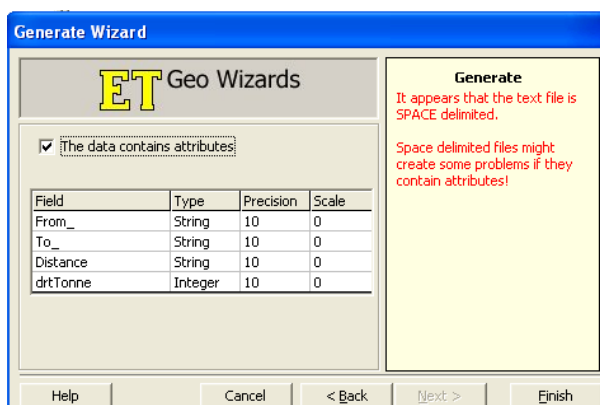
Generate Wizard

ET Geo Wizards

☑ The data contains attributes

| Field | Type | Precision | Scale |
|---|---|---|---|
| From_ | String | 10 | 0 |
| To_ | String | 10 | 0 |
| Distance | String | 10 | 0 |
| drtTonne | Integer | 10 | 0 |

Generate

It appears that the text file is SPACE delimited.

Space delimited files might create some problems if they contain attributes!

Help
Cancel
< Back
Next >
Finish